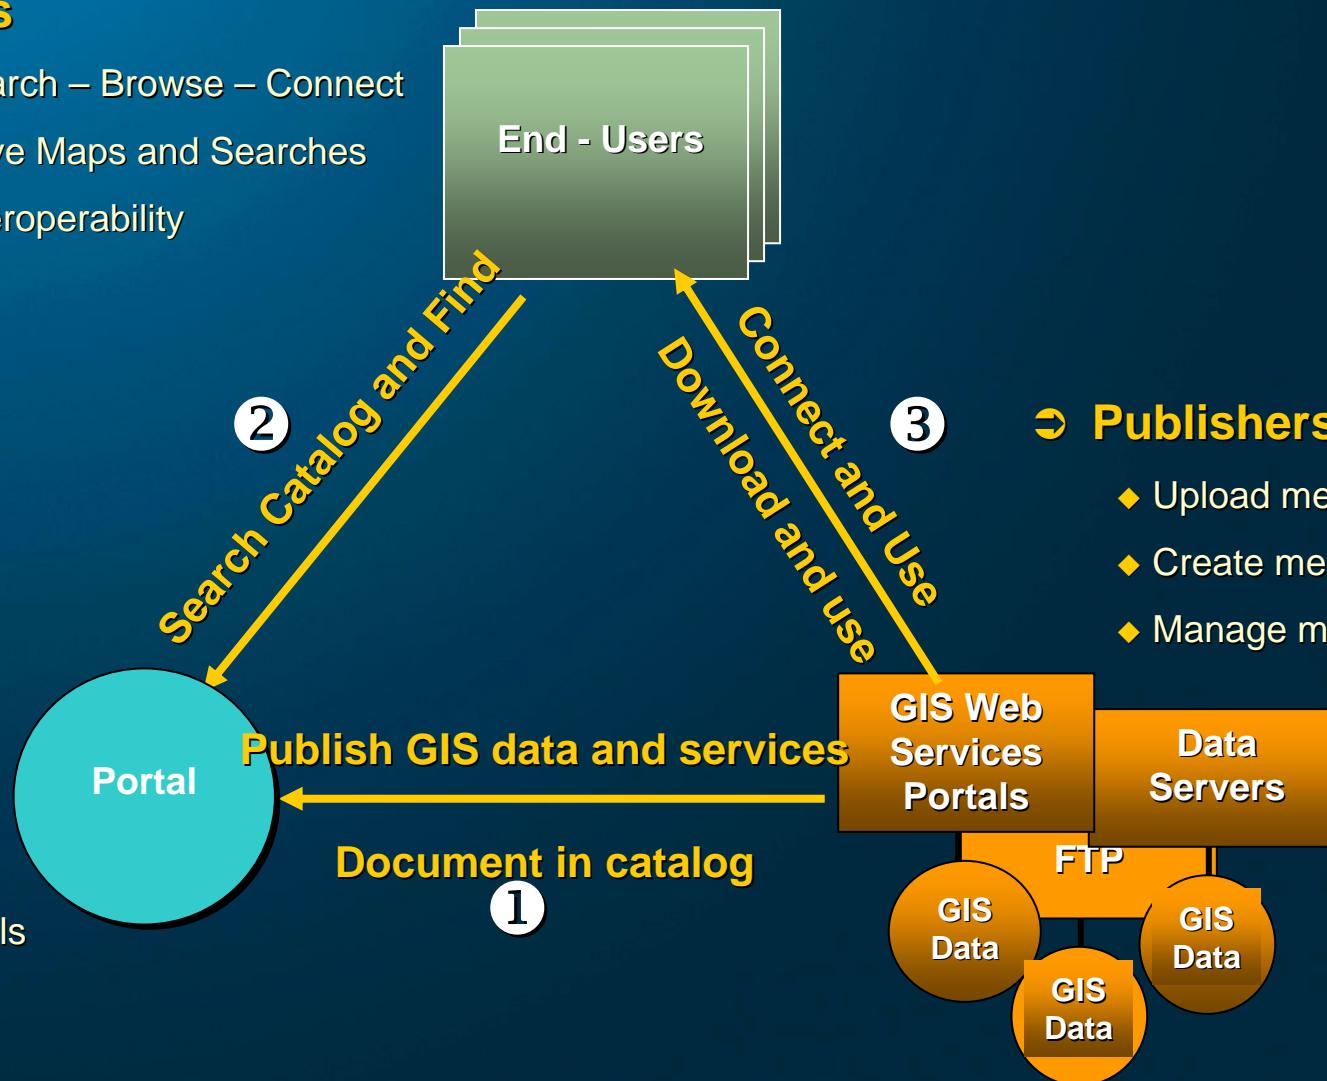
s

arch – Browse – Connect

ve Maps and Searches

eroperability

End - Users

Search Catalog and Find

②

Connect and Use

Download and use

③

Publishers

Upload me

Create me

Manage m

GIS Web Services Portals

Data Servers

Portal

Publish GIS data and services

Document in catalog

①

FTP

GIS Data

GIS Data

GIS Data

ls